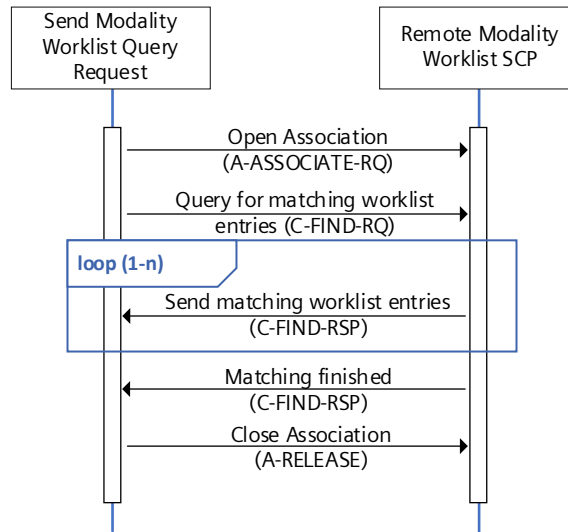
Send Modality Worklist Query Request

Remote Modality Worklist SCP

Open Association (A-ASSOCIATE-RQ)

Query for matching worklist entries (C-FIND-RQ)

loop (1-n)

Send matching worklist entries (C-FIND-RSP)

Matching finished (C-FIND-RSP)

Close Association (A-RELEASE)